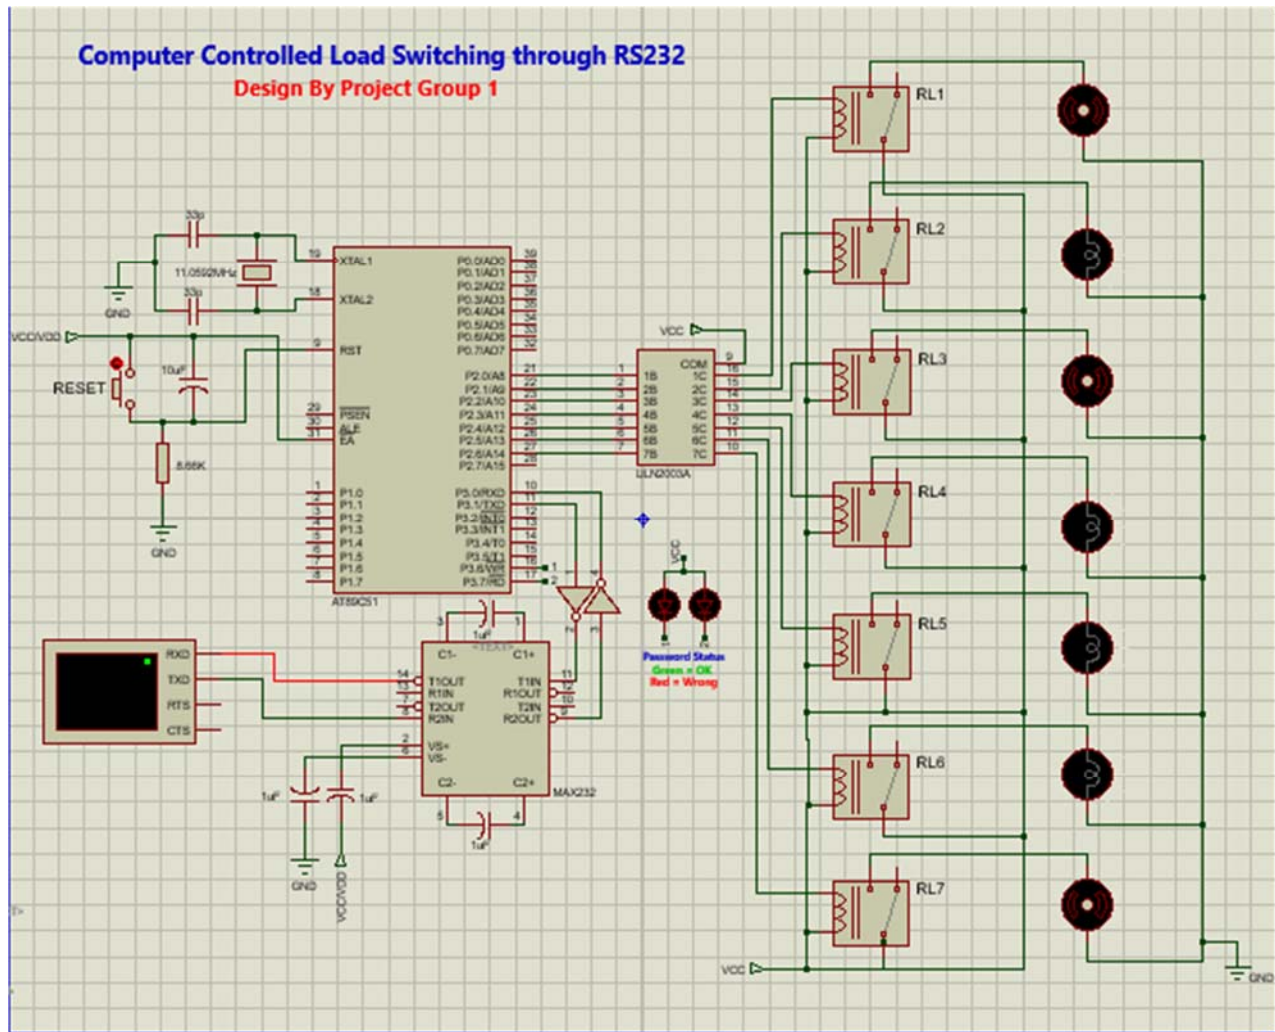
Computer Controlled Load Switching through RS232
Design By Project Group 1

33p
11.0592MHz
33p
GND
VCC/VDD
RESET
10uF
8.66K
GND

19 XTAL1
18 XTAL2
9 RST
29 PSEN
30 ALE
31 EA
1 P1.0
2 P1.1
3 P1.2
4 P1.3
5 P1.4
6 P1.5
7 P1.6
8 P1.7
AT89C51

P0.0/AD0 39
P0.1/AD1 38
P0.2/AD2 37
P0.3/AD3 36
P0.4/AD4 35
P0.5/AD5 34
P0.6/AD6 33
P0.7/AD7 32
P2.0/A8 21
P2.1/A9 22
P2.2/A10 23
P2.3/A11 24
P2.4/A12 25
P2.5/A13 26
P2.6/A14 27
P2.7/A15 28
P3.0/RXD 10
P3.1/TXD 11
P3.2/INT0 12
P3.3/INT1 13
P3.4/T0 14
P3.5/T1 15
P3.6/WR 16
P3.7/RD 17

VCC
1B 2B 3B 4B 5B 6B 7B
COM 1C 2C 3C 4C 5C 6C 7C
9 16 15 14 13 12 11 10
ULN2003A

RL1
RL2
RL3
RL4
RL5
RL6
RL7

VCC
Password Status
Green = OK
Red = Wrong

RXD
TXD
RTS
CTS

1uF
3 C1-
1 C1+
14 T1OUT
13 R1IN
7 T2OUT
8 R2IN
T1IN 11
R1OUT 12
T2IN 10
R2OUT 9
2 VS+
6 VS-
C2-
C2+
5
4
MAX232
1uF
1uF
1uF
GND
VCC/VDD
VCC
GND